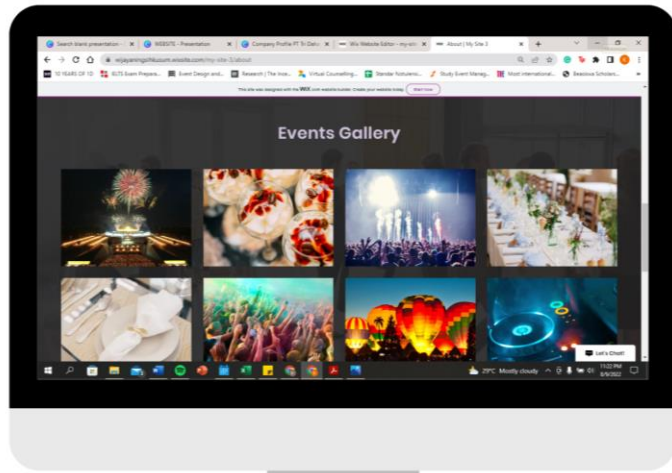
Search blank presentation × | WEBSITE - Presentation × | Company Profile PT Tri Datu × | Wix Website Editor - my-site × | About | My Site 3 × | +

wijayaningsihkusum.wixsite.com/my-site-3/about

10 YEARS OF 10 | IELTS Exam Prepara... | Event Design and... | Research | The Inve... | Virtual Counselling... | Standar Notulens... | Study Event Manag... | Most international... | Beasiswa Scholars...

This site was designed with the WIX.com website builder. Create your website today. Start Now

Events Gallery

Let's Chat!

29°C Mostly cloudy

11:22 PM
6/9/2022